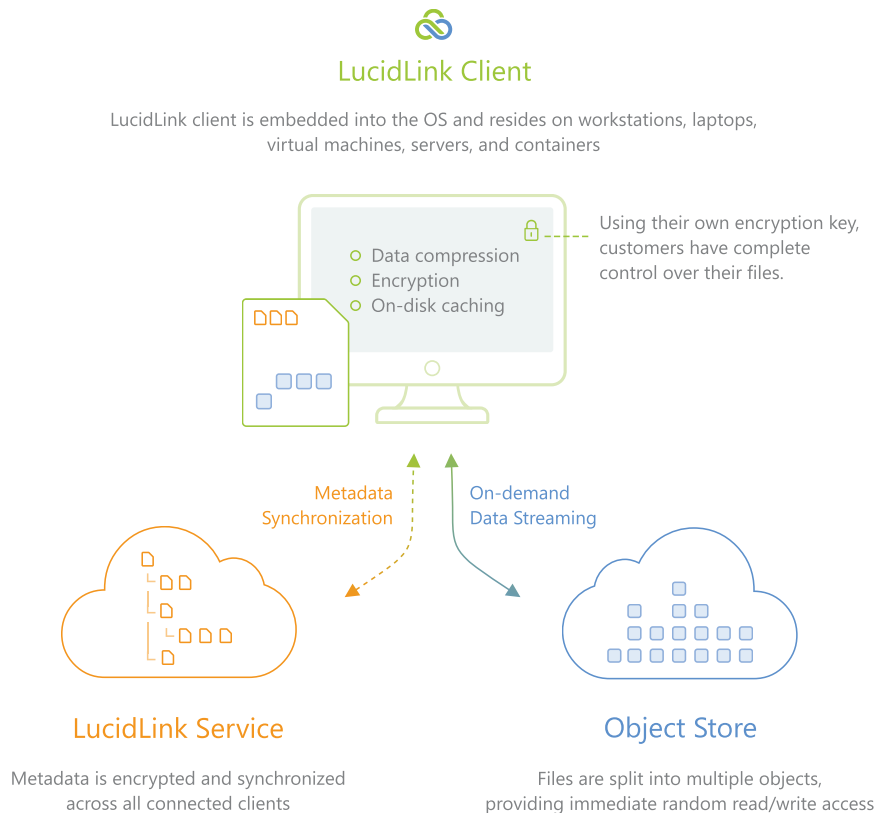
LucidLink Client

LucidLink client is embedded into the OS and resides on workstations, laptops, virtual machines, servers, and containers

Data compression
Encryption
On-disk caching

Using their own encryption key, customers have complete control over their files.

Metadata Synchronization

On-demand Data Streaming

LucidLink Service

Metadata is encrypted and synchronized across all connected clients

Object Store

Files are split into multiple objects, providing immediate random read/write access